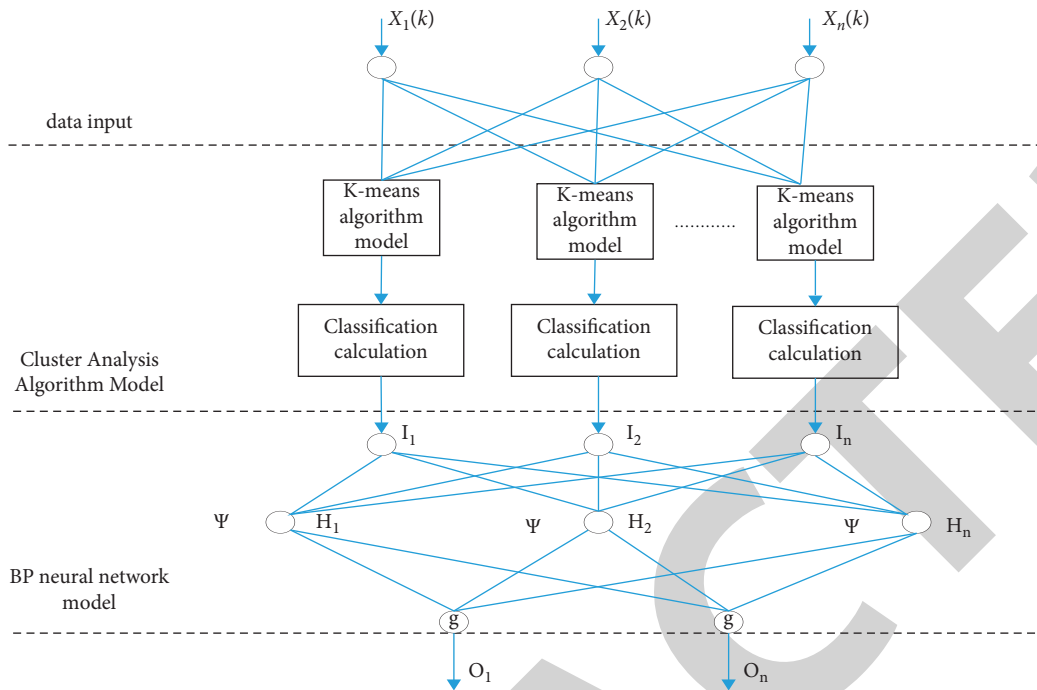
$X_1(k)$

$X_2(k)$

$X_n(k)$

data input

K-means algorithm model

K-means algorithm model

...........

K-means algorithm model

Classification calculation

Classification calculation

Classification calculation

Cluster Analysis Algorithm Model

$I_1$

$I_2$

$I_n$

Ψ

$H_1$

Ψ

$H_2$

Ψ

$H_n$

BP neural network model

g

g

$O_1$

$O_n$